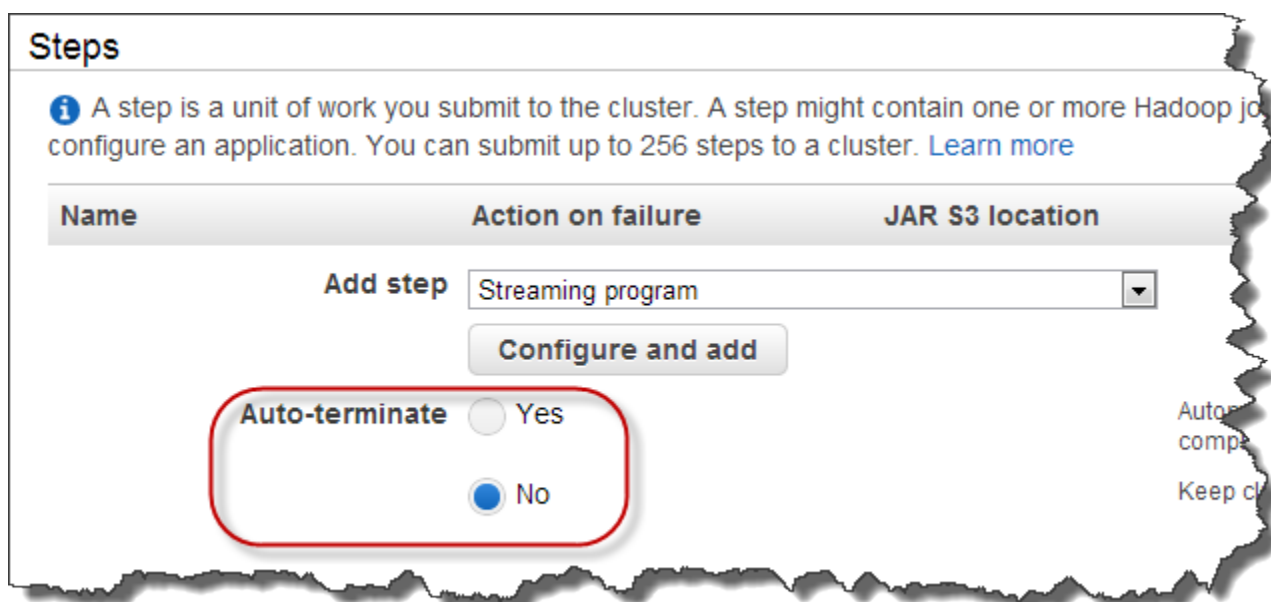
Steps

A step is a unit of work you submit to the cluster. A step might contain one or more Hadoop jo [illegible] configure an application. You can submit up to 256 steps to a cluster. Learn more

| Name | Action on failure | JAR S3 location |
|---|---|---|

Add step Streaming program

Configure and add

Auto-terminate Yes

No

Auto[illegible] comp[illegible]

Keep c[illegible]